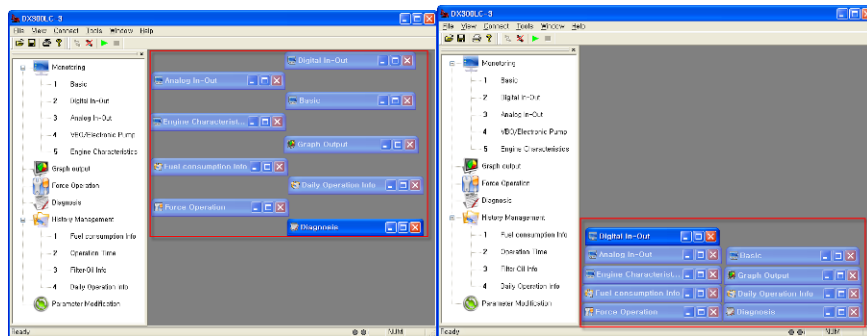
DX300LC 3
File View Connect Tools Window Help
Monitoring
1 Basic
2 Digital In-Out
3 Analog In-Out
4 VBO/Electronic Pump
5 Engine Characteristics
Graph output
Force Operation
Diagnosis
History Management
1 Fuel consumption Info
2 Operation Time
3 Filter Oil Info
4 Daily Operation Info
Parameter Modification
Digital In-Out
Analog In-Out
Basic
Engine Characterist...
Graph Output
Fuel consumption Info
Daily Operation Info
Force Operation
Diagnosis
Ready
NUM

DX300LC 3
File View Connect Tools Window Help
Monitoring
1 Basic
2 Digital In-Out
3 Analog In-Out
4 VBO/Electronic Pump
5 Engine Characteristics
Graph output
Force Operation
Diagnosis
History Management
1 Fuel consumption Info
2 Operation Time
3 Filter Oil Info
4 Daily Operation Info
Parameter Modification
Digital In-Out
Analog In-Out
Basic
Engine Characterist...
Graph Output
Fuel consumption Info
Daily Operation Info
Force Operation
Diagnosis
Ready
NUM